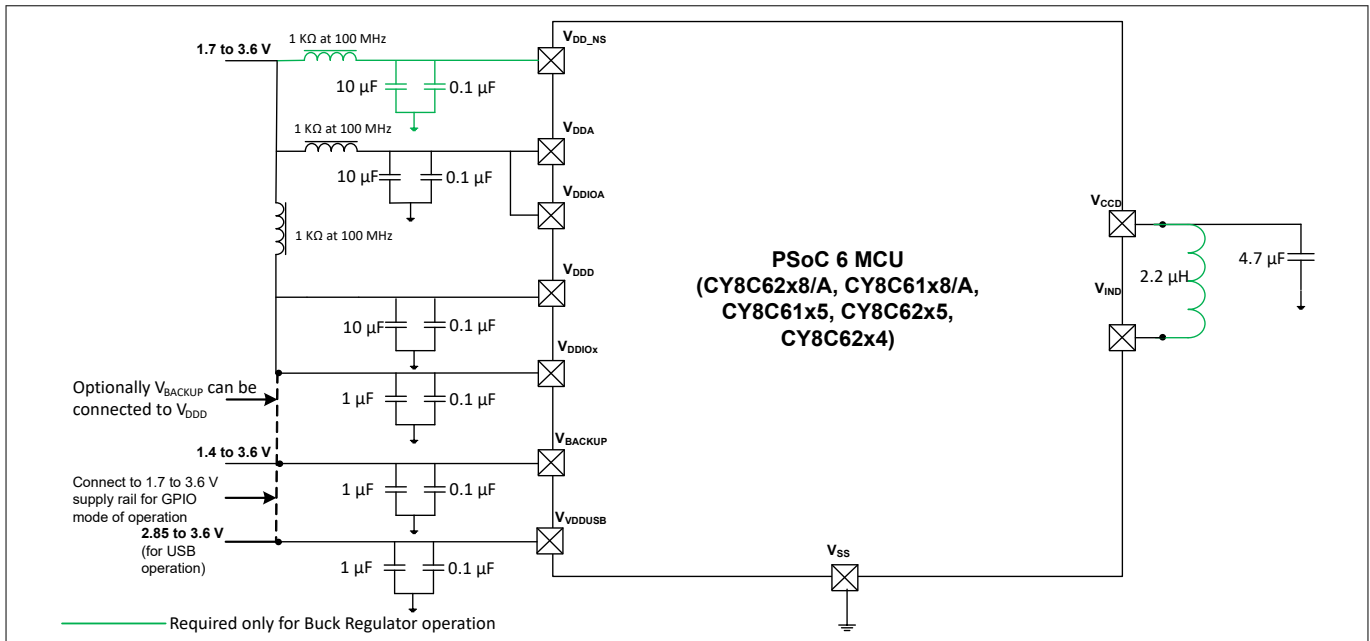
1.7 to 3.6 V

1 KΩ at 100 MHz

$V_{DD\_NS}$

10 µF

0.1 µF

1 KΩ at 100 MHz

$V_{DDA}$

10 µF

0.1 µF

$V_{DDIOA}$

1 KΩ at 100 MHz

$V_{DDD}$

10 µF

0.1 µF

$V_{DDIOx}$

Optionally $V_{BACKUP}$ can be connected to $V_{DDD}$

1 µF

0.1 µF

$V_{BACKUP}$

1.4 to 3.6 V

Connect to 1.7 to 3.6 V supply rail for GPIO mode of operation

1 µF

0.1 µF

$V_{VDDUSB}$

2.85 to 3.6 V (for USB operation)

1 µF

0.1 µF

PSoC 6 MCU (CY8C62x8/A, CY8C61x8/A, CY8C61x5, CY8C62x5, CY8C62x4)

$V_{CCD}$

2.2 µH

4.7 µF

$V_{IND}$

$V_{SS}$

Required only for Buck Regulator operation